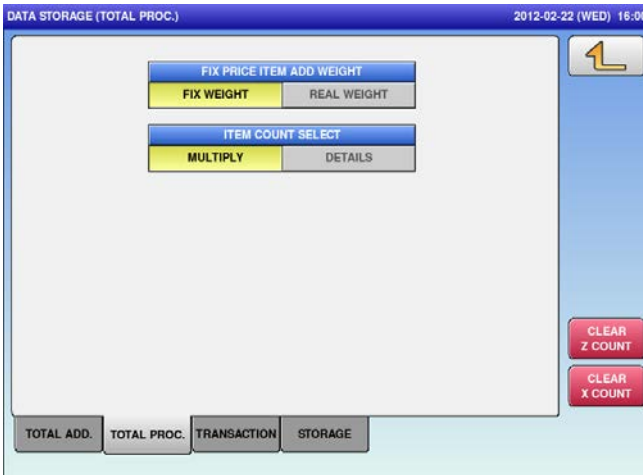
DATA STORAGE (TOTAL PROC.)

2012-02-22 (WED) 16:0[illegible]

FIX PRICE ITEM ADD WEIGHT

FIX WEIGHT

REAL WEIGHT

ITEM COUNT SELECT

MULTIPLY

DETAILS

CLEAR Z COUNT

CLEAR X COUNT

TOTAL ADD.

TOTAL PROC.

TRANSACTION

STORAGE